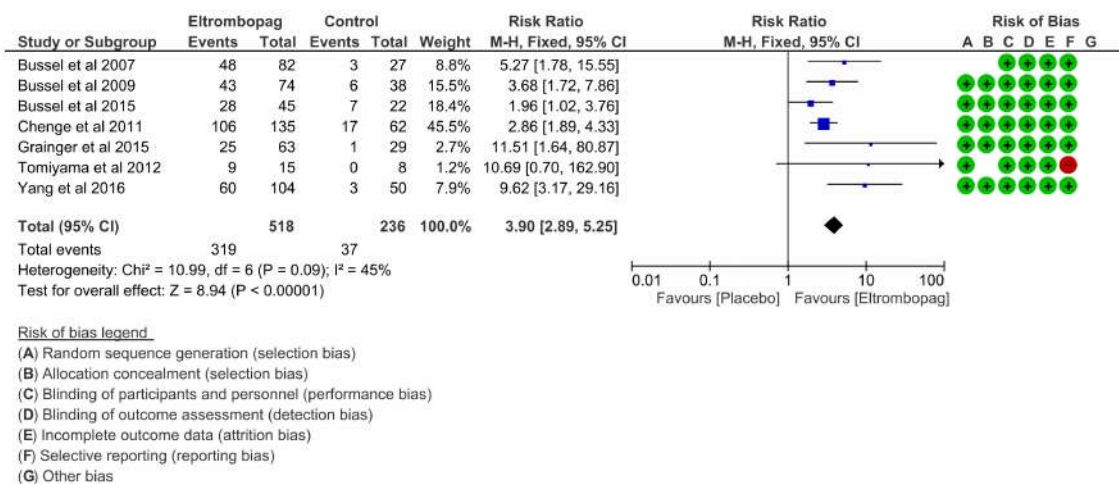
| Study or Subgroup | Eltrombopag Events | Eltrombopag Total | Control Events | Control Total | Weight | Risk Ratio M-H, Fixed, 95% CI |
|---|---|---|---|---|---|---|
| Bussel et al 2007 | 48 | 82 | 3 | 27 | 8.8% | 5.27 [1.78, 15.55] |
| Bussel et al 2009 | 43 | 74 | 6 | 38 | 15.5% | 3.68 [1.72, 7.86] |
| Bussel et al 2015 | 28 | 45 | 7 | 22 | 18.4% | 1.96 [1.02, 3.76] |
| Chenge et al 2011 | 106 | 135 | 17 | 62 | 45.5% | 2.86 [1.89, 4.33] |
| Grainger et al 2015 | 25 | 63 | 1 | 29 | 2.7% | 11.51 [1.64, 80.87] |
| Tomiyama et al 2012 | 9 | 15 | 0 | 8 | 1.2% | 10.69 [0.70, 162.90] |
| Yang et al 2016 | 60 | 104 | 3 | 50 | 7.9% | 9.62 [3.17, 29.16] |
| **Total (95% CI)** | | **518** | | **236** | **100.0%** | **3.90 [2.89, 5.25]** |
| Total events | 319 | | 37 | | | |

Heterogeneity: Chi² = 10.99, df = 6 (P = 0.09); I² = 45%
Test for overall effect: Z = 8.94 (P < 0.00001)

Risk Ratio
M-H, Fixed, 95% CI
0.01 0.1 1 10 100
Favours [Placebo] Favours [Eltrombopag]

Risk of Bias
A B C D E F G

Risk of bias legend
(A) Random sequence generation (selection bias)
(B) Allocation concealment (selection bias)
(C) Blinding of participants and personnel (performance bias)
(D) Blinding of outcome assessment (detection bias)
(E) Incomplete outcome data (attrition bias)
(F) Selective reporting (reporting bias)
(G) Other bias